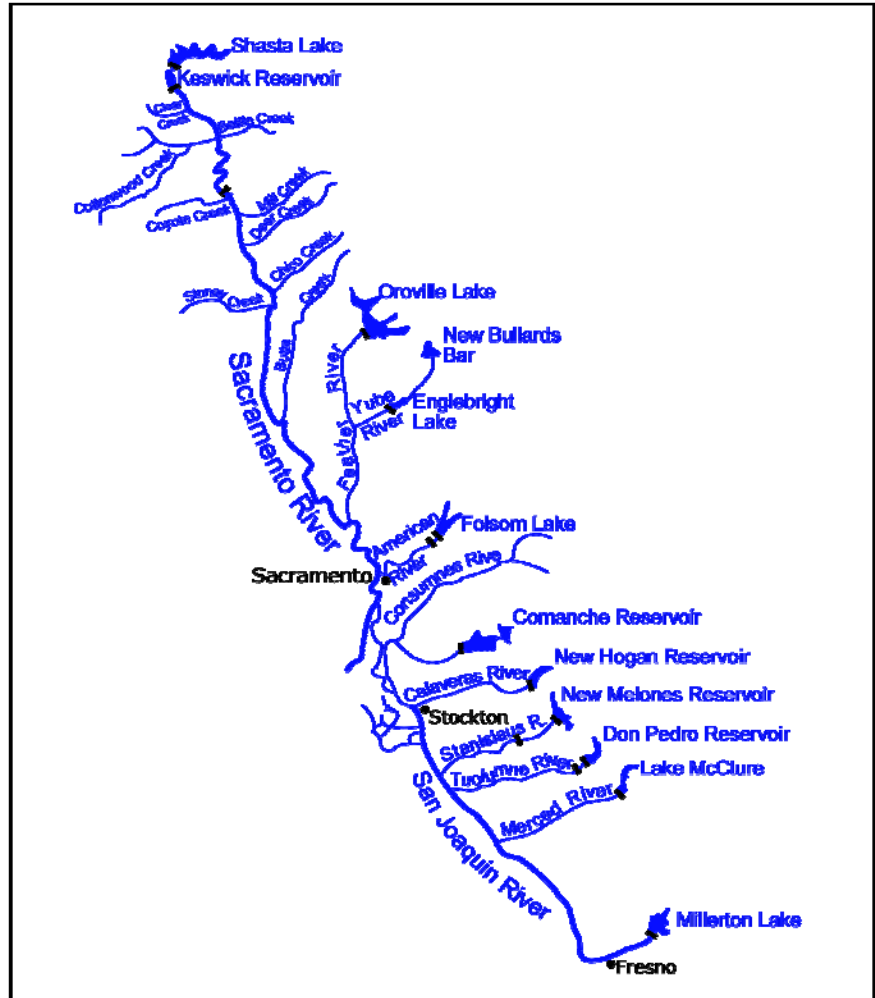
Shasta Lake
Keswick Reservoir
Clear Creek
Battle Creek
Cottonwood Creek
Cow Creek
Mill Creek
Deer Creek
Coyote Creek
Chico Creek
Stoney Creek
Butte Creek
Oroville Lake
New Bullards Bar
Feather River
Yuba River
Englebright Lake
Sacramento River
American River
Folsom Lake
Sacramento
Cosumnes River
Comanche Reservoir
New Hogan Reservoir
Calaveras River
New Melones Reservoir
Stockton
Stanislaus R.
Don Pedro Reservoir
Tuolumne River
Lake McClure
Merced River
San Joaquin River
Millerton Lake
Fresno